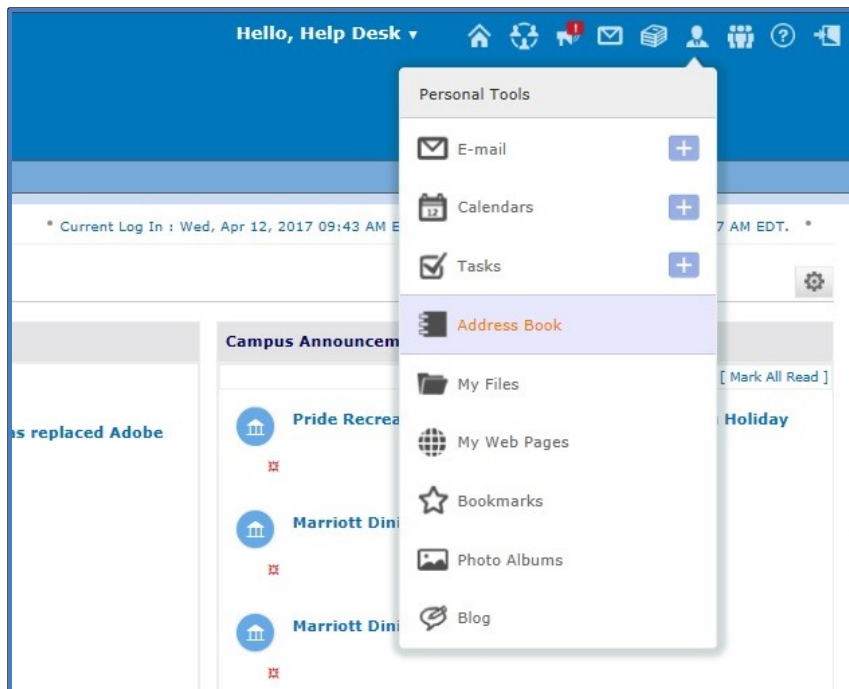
Hello, Help Desk ▾

Personal Tools

E-mail

Calendars

Tasks

Address Book

My Files

My Web Pages

Bookmarks

Photo Albums

Blog

• Current Log In : Wed, Apr 12, 2017 09:43 AM E

7 AM EDT. •

s replaced Adobe

Campus Announcem

[ Mark All Read ]

Pride Recrea

Holiday

Marriott Dini

Marriott Dini